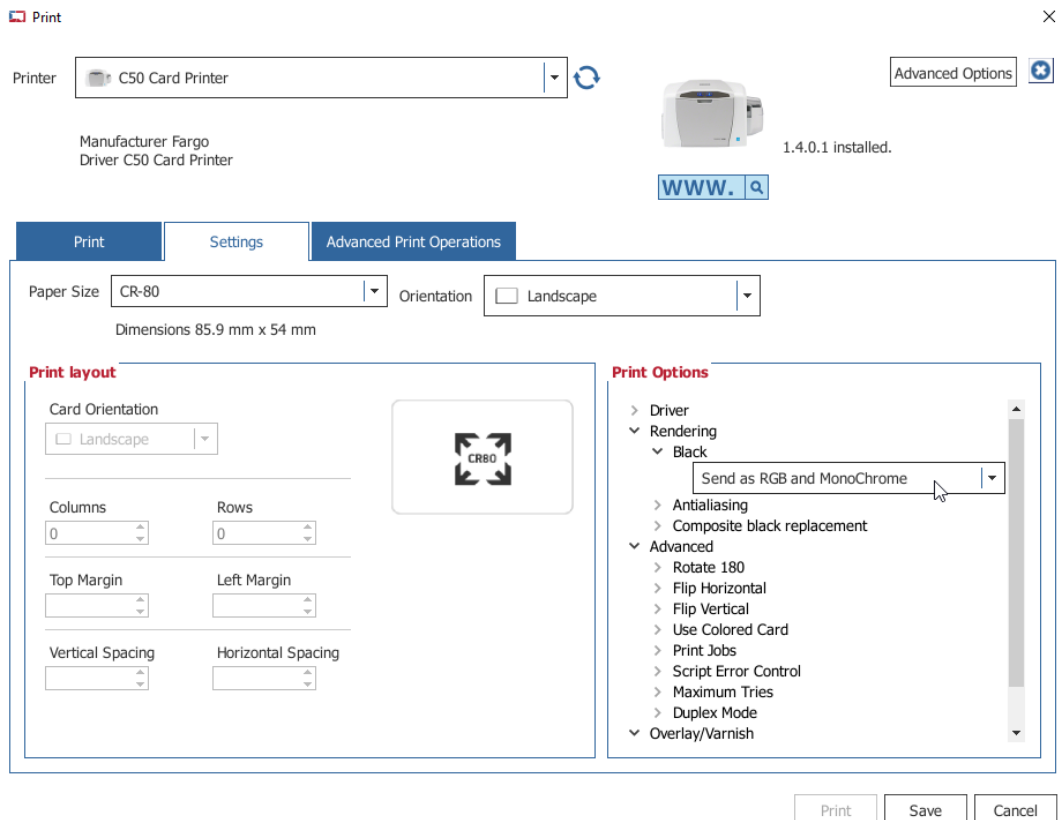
Print

Printer C50 Card Printer

Advanced Options

Manufacturer Fargo
Driver C50 Card Printer

1.4.0.1 installed.

WWW.

Print | Settings | Advanced Print Operations

Paper Size CR-80

Orientation Landscape

Dimensions 85.9 mm x 54 mm

Print layout

Card Orientation
Landscape

CR80

Columns
0

Rows
0

Top Margin

Left Margin

Vertical Spacing

Horizontal Spacing

Print Options

Driver
Rendering
Black
Send as RGB and MonoChrome
Antialiasing
Composite black replacement
Advanced
Rotate 180
Flip Horizontal
Flip Vertical
Use Colored Card
Print Jobs
Script Error Control
Maximum Tries
Duplex Mode
Overlay/Varnish

Print Save Cancel